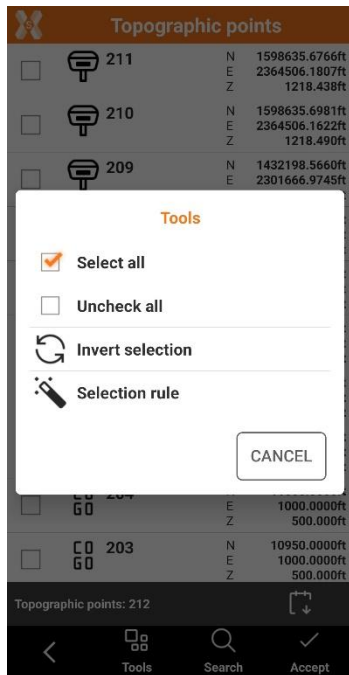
Topographic points

211
N 1598635.6766ft
E 2364506.1807ft
Z 1218.438ft

210
N 1598635.6981ft
E 2364506.1622ft
Z 1218.490ft

209
N 1432198.5660ft
E 2301666.9745ft

Tools

Select all

Uncheck all

Invert selection

Selection rule

CANCEL

CO GO 204
E 1000.0000ft
Z 500.000ft

CO GO 203
N 10950.0000ft
E 1000.0000ft
Z 500.000ft

Topographic points: 212

Tools
Search
Accept